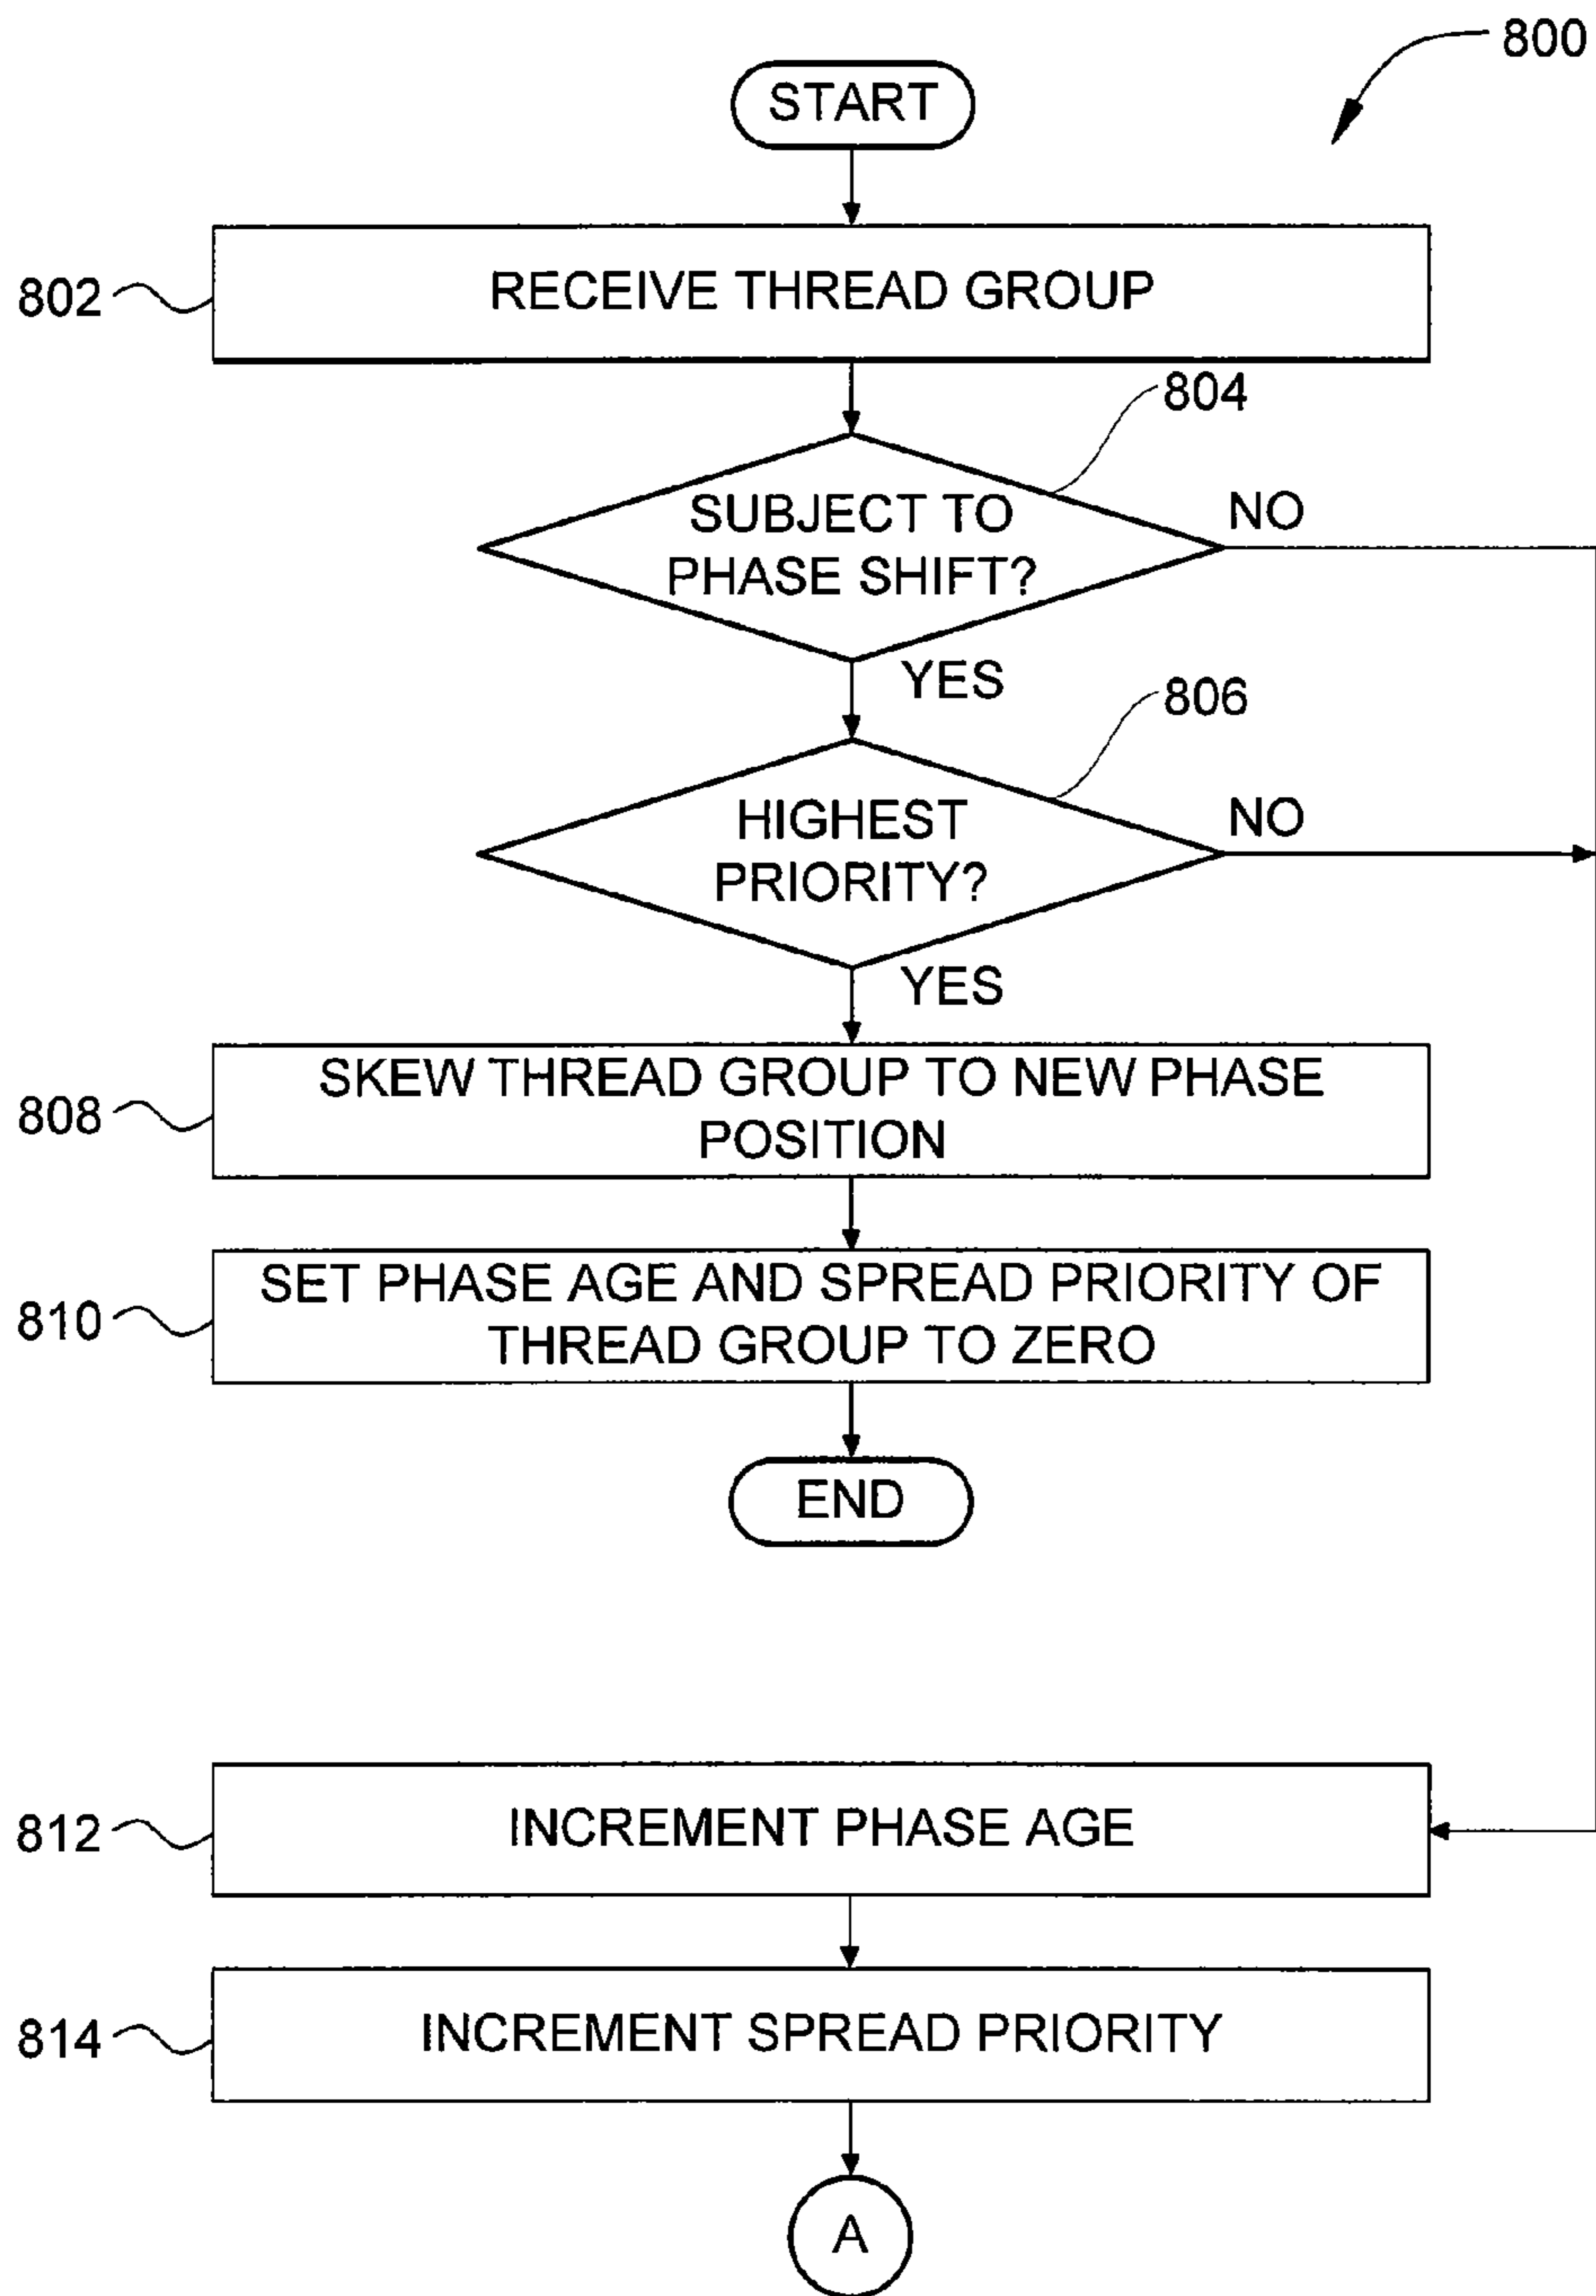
800

START

802 RECEIVE THREAD GROUP

804

SUBJECT TO PHASE SHIFT?

NO

YES

806

HIGHEST PRIORITY?

NO

YES

808 SKEW THREAD GROUP TO NEW PHASE POSITION

810 SET PHASE AGE AND SPREAD PRIORITY OF THREAD GROUP TO ZERO

END

812 INCREMENT PHASE AGE

814 INCREMENT SPREAD PRIORITY

A